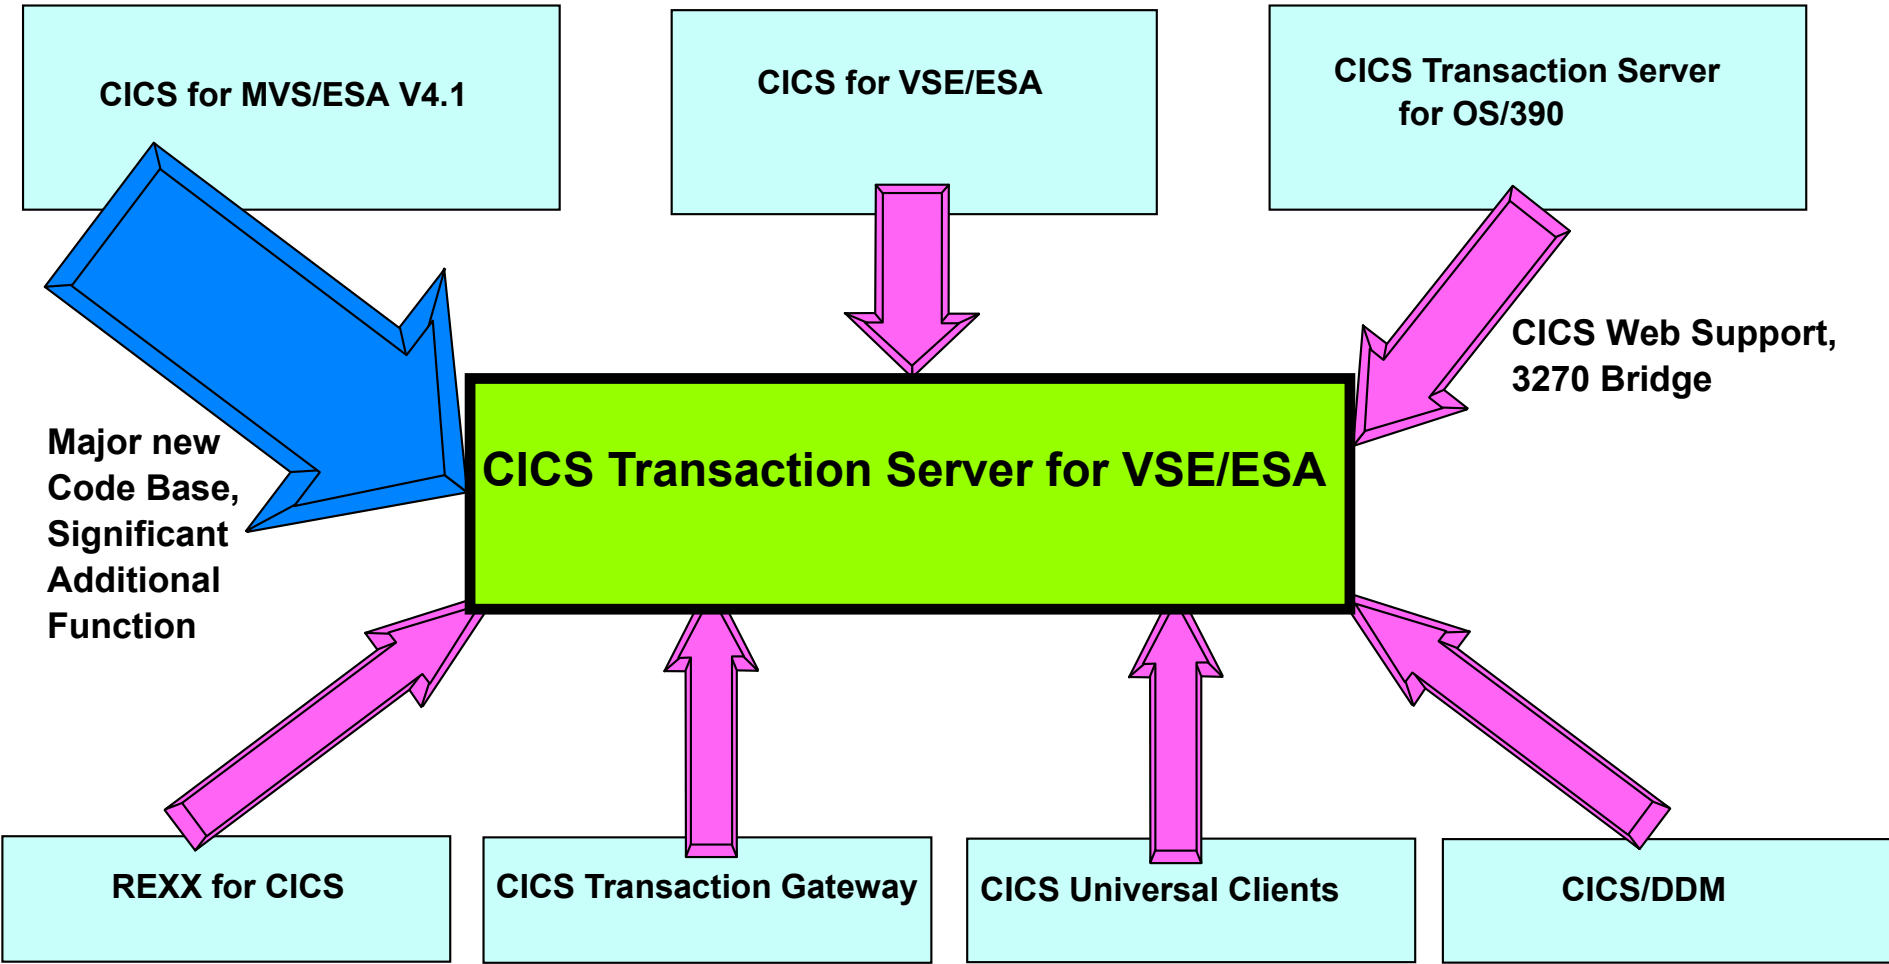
CICS for MVS/ESA V4.1

CICS for VSE/ESA

CICS Transaction Server for OS/390

CICS Web Support, 3270 Bridge

Major new Code Base, Significant Additional Function

CICS Transaction Server for VSE/ESA

REXX for CICS

CICS Transaction Gateway

CICS Universal Clients

CICS/DDM